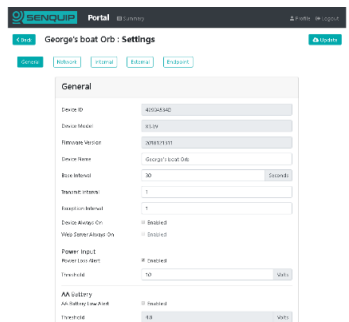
SENQUIP Portal Summary

Profile Logout

< Back George's boat Orb : Settings

Update

General Network Internal External Endpoint

General

Device ID 4203A9342

Device Model ORB

Firmware Version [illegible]

Device Name George's boat Orb

Base Interval 30 Seconds

Transmit Interval 1

Exception Interval 1

Device Always On Enabled

Web Server Always On Enabled

Power Input

Power Loss Alert Enabled

Threshold 10 Volts

AA Battery

AA Battery Low Alert Enabled

Threshold 3.0 Volts